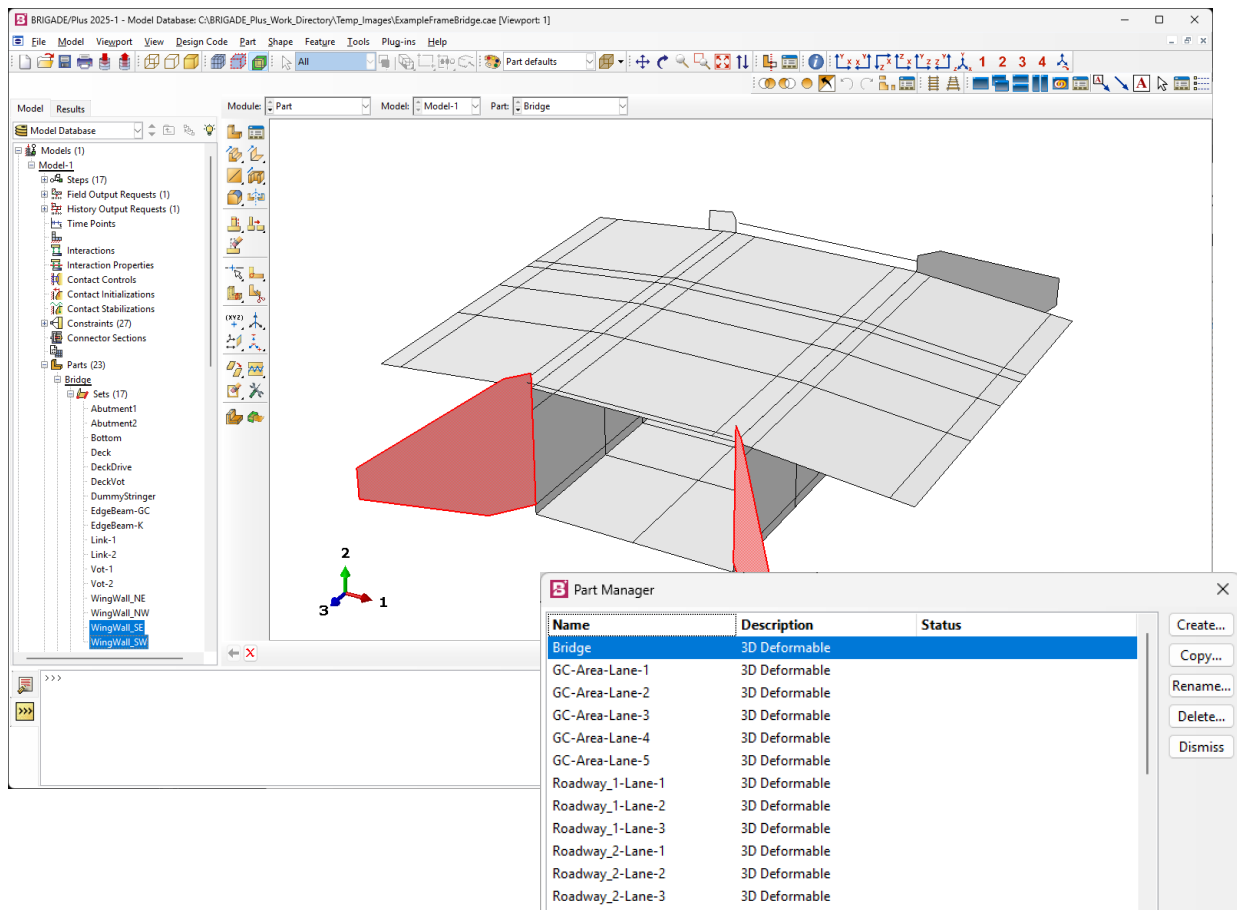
BRIGADE/Plus 2025-1 - Model Database: C:\BRIGADE_Plus_Work_Directory\Temp_Images\ExampleFrameBridge.cae [Viewport: 1]

File Model Viewport View Design Code Part Shape Feature Tools Plug-ins Help

All

Part defaults

1 2 3 4

Model Results

Model Database

Module: Part Model: Model-1 Part: Bridge

Models (1)
Model-1
Steps (17)
Field Output Requests (1)
History Output Requests (1)
Time Points
Interactions
Interaction Properties
Contact Controls
Contact Initializations
Contact Stabilizations
Constraints (27)
Connector Sections
Parts (23)
Bridge
Sets (17)
Abutment1
Abutment2
Bottom
Deck
DeckDrive
DeckVot
DummyStringer
EdgeBeam-GC
EdgeBeam-K
Link-1
Link-2
Vot-1
Vot-2
WingWall_NE
WingWall_NW
WingWall_SE
WingWall_SW

2
3 1

>>>

Part Manager

| Name | Description | Status |
|---|---|---|
| Bridge | 3D Deformable | |
| GC-Area-Lane-1 | 3D Deformable | |
| GC-Area-Lane-2 | 3D Deformable | |
| GC-Area-Lane-3 | 3D Deformable | |
| GC-Area-Lane-4 | 3D Deformable | |
| GC-Area-Lane-5 | 3D Deformable | |
| Roadway_1-Lane-1 | 3D Deformable | |
| Roadway_1-Lane-2 | 3D Deformable | |
| Roadway_1-Lane-3 | 3D Deformable | |
| Roadway_2-Lane-1 | 3D Deformable | |
| Roadway_2-Lane-2 | 3D Deformable | |
| Roadway_2-Lane-3 | 3D Deformable | |

Create...
Copy...
Rename...
Delete...
Dismiss